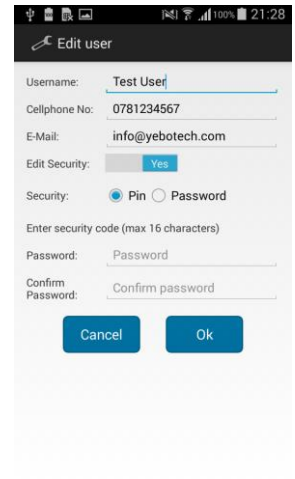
100% 21:28

Edit user

Username: Test User

Cellphone No: 0781234567

E-Mail: info@yebotech.com

Edit Security: Yes

Security: Pin Password

Enter security code (max 16 characters)

Password: Password

Confirm Password: Confirm password

Cancel Ok